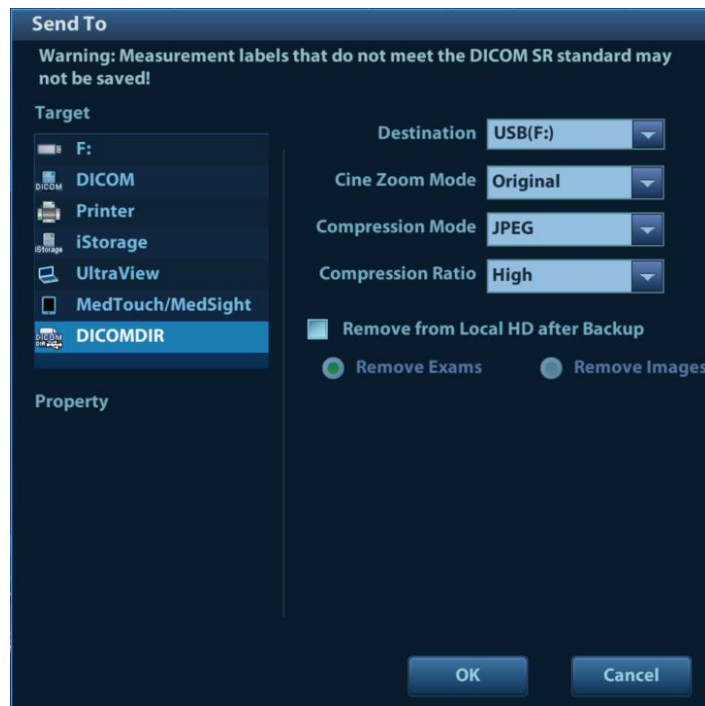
Send To

Warning: Measurement labels that do not meet the DICOM SR standard may not be saved!

Target

F:
DICOM DICOM
Printer
iStorage iStorage
UltraView
MedTouch/MedSight
DICOM DIR DICOMDIR

Property

Destination USB(F:)
Cine Zoom Mode Original
Compression Mode JPEG
Compression Ratio High

Remove from Local HD after Backup

Remove Exams
Remove Images

OK
Cancel